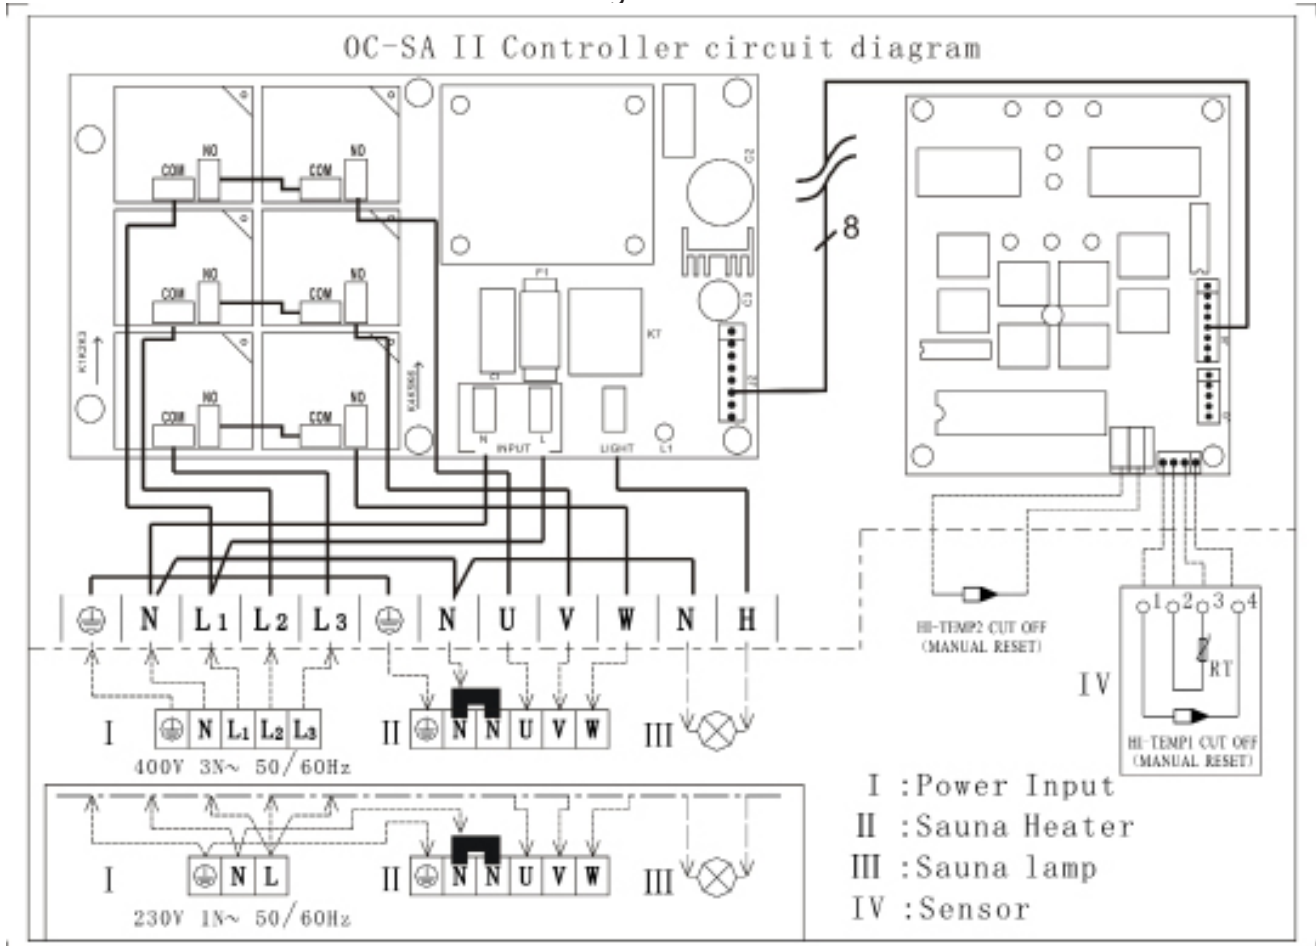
OC-SA II Controller circuit diagram

COM NO COM NO
COM NO COM NO
COM NO COM NO

K1K2K3
K4K5K6

C2
C3
F1
K7
C1
8

N INPUT L
LIGHT
L1

⏚ N L1 L2 L3 ⏚ N U V W N H

HI-TEMP2 CUT OFF (MANUAL RESET)

1 2 3 4
RT
IV
HI-TEMP1 CUT OFF (MANUAL RESET)

I ⏚ N L1 L2 L3
400V 3N~ 50/60Hz

II ⏚ N N U V W

III

I ⏚ N L
230V 1N~ 50/60Hz

II ⏚ N N U V W

III

I :Power Input
II :Sauna Heater
III :Sauna lamp
IV :Sensor